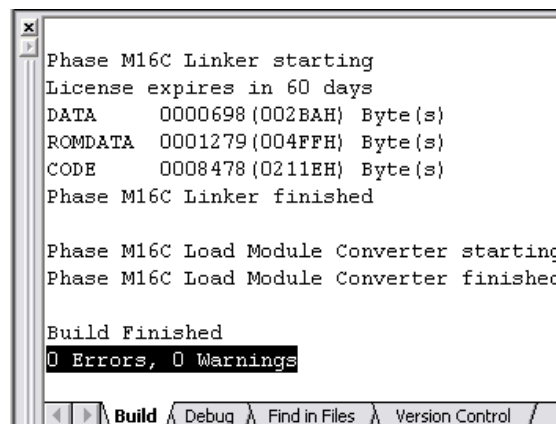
Phase M16C Linker starting
License expires in 60 days
DATA 0000698(002BAH) Byte(s)
ROMDATA 0001279(004FFH) Byte(s)
CODE 0008478(0211EH) Byte(s)
Phase M16C Linker finished

Phase M16C Load Module Converter starting
Phase M16C Load Module Converter finished

Build Finished
0 Errors, 0 Warnings

Build | Debug | Find in Files | Version Control